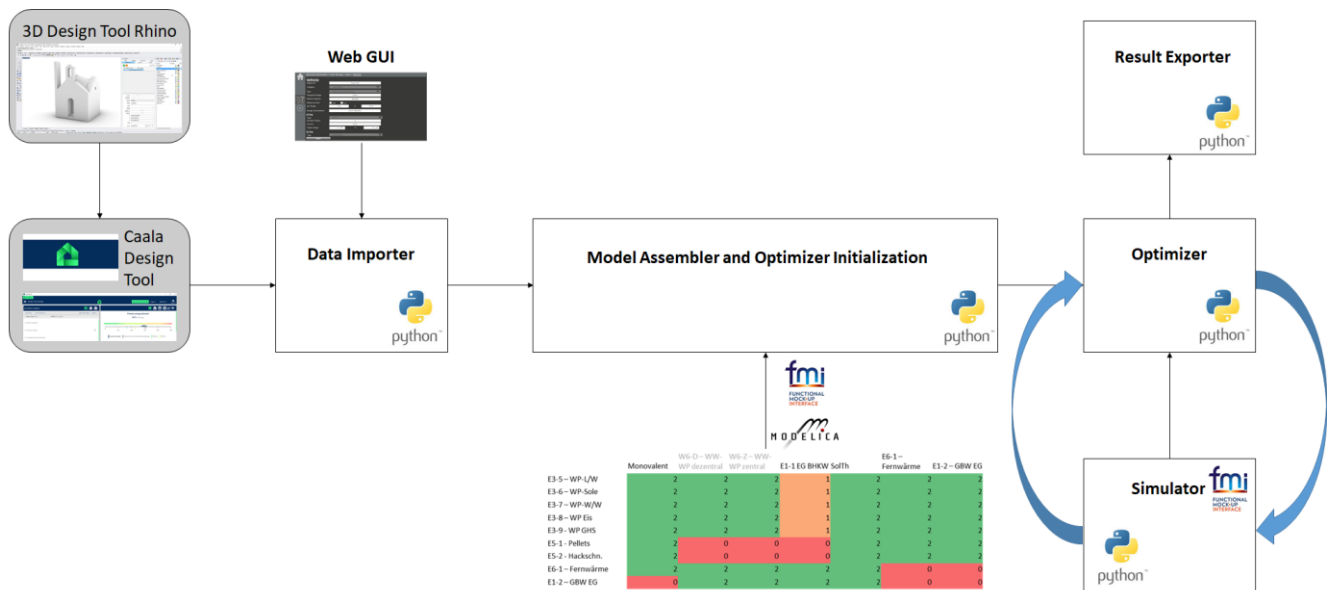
3D Design Tool Rhino

Web GUI

Result Exporter

python

Caala Design Tool

Data Importer

python

Model Assembler and Optimizer Initialization

python

Optimizer

python

fmi
FUNCTIONAL MOCK-UP INTERFACE

MODELICA

| | Monovalent | W6-D – WW-WP dezentral | W6-Z – WW-WP zentral | E1-1 EG BHKW SolTh | E6-1 – Fernwärme | E1-2 – GBW EG |
|---|---|---|---|---|---|---|
| E3-5 – WP-L/W | 2 | 2 | 2 | 1 | 2 | 2 | 2 |
| E3-6 – WP-Sole | 2 | 2 | 2 | 1 | 2 | 2 | 2 |
| E3-7 – WP-W/W | 2 | 2 | 2 | 1 | 2 | 2 | 2 |
| E3-8 – WP Eis | 2 | 2 | 2 | 1 | 2 | 2 | 2 |
| E3-9 - WP GHS | 2 | 2 | 2 | 1 | 2 | 2 | 2 |
| E5-1 - Pellets | 2 | 0 | 0 | 0 | 2 | 2 | 2 |
| E5-2 - Hackschn. | 2 | 0 | 0 | 0 | 2 | 2 | 2 |
| E6-1 – Fernwärme | 2 | 2 | 2 | 2 | 0 | 0 | 0 |
| E1-2 – GBW EG | 0 | 2 | 2 | 2 | 2 | 2 | 2 |

Simulator

fmi
FUNCTIONAL MOCK-UP INTERFACE

python